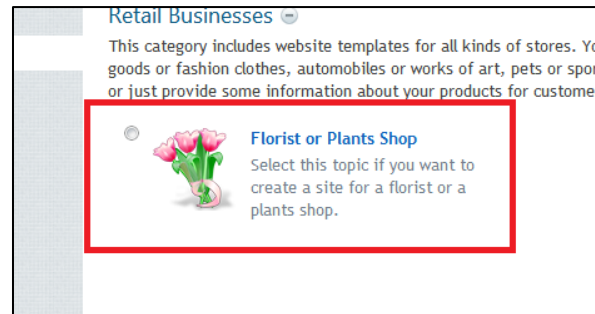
Retail Businesses

This category includes website templates for all kinds of stores. Yo goods or fashion clothes, automobiles or works of art, pets or spor or just provide some information about your products for custome

Florist or Plants Shop

Select this topic if you want to create a site for a florist or a plants shop.